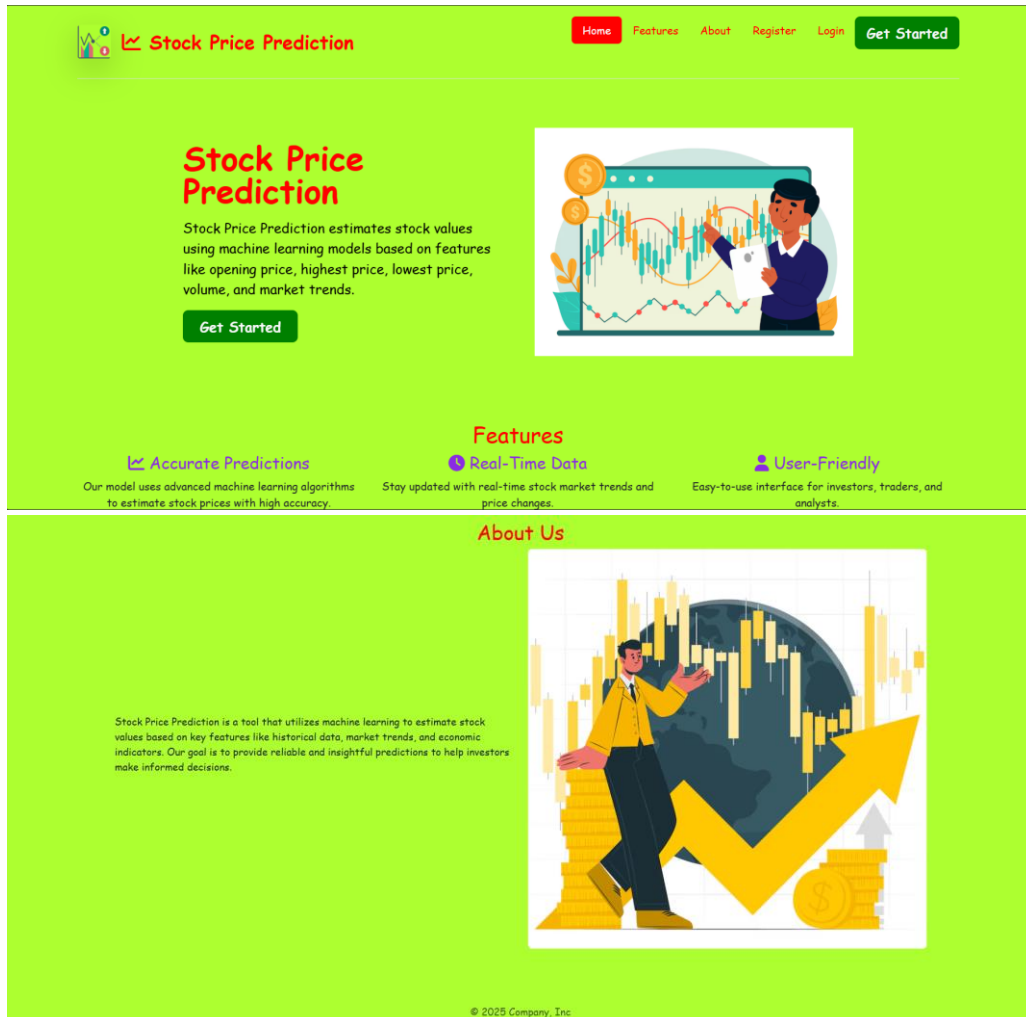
Stock Price Prediction

Home Features About Register Login Get Started

Stock Price Prediction

Stock Price Prediction estimates stock values using machine learning models based on features like opening price, highest price, lowest price, volume, and market trends.

Get Started

Features

Accurate Predictions

Our model uses advanced machine learning algorithms to estimate stock prices with high accuracy.

Real-Time Data

Stay updated with real-time stock market trends and price changes.

User-Friendly

Easy-to-use interface for investors, traders, and analysts.

About Us

Stock Price Prediction is a tool that utilizes machine learning to estimate stock values based on key features like historical data, market trends, and economic indicators. Our goal is to provide reliable and insightful predictions to help investors make informed decisions.

© 2025 Company, Inc